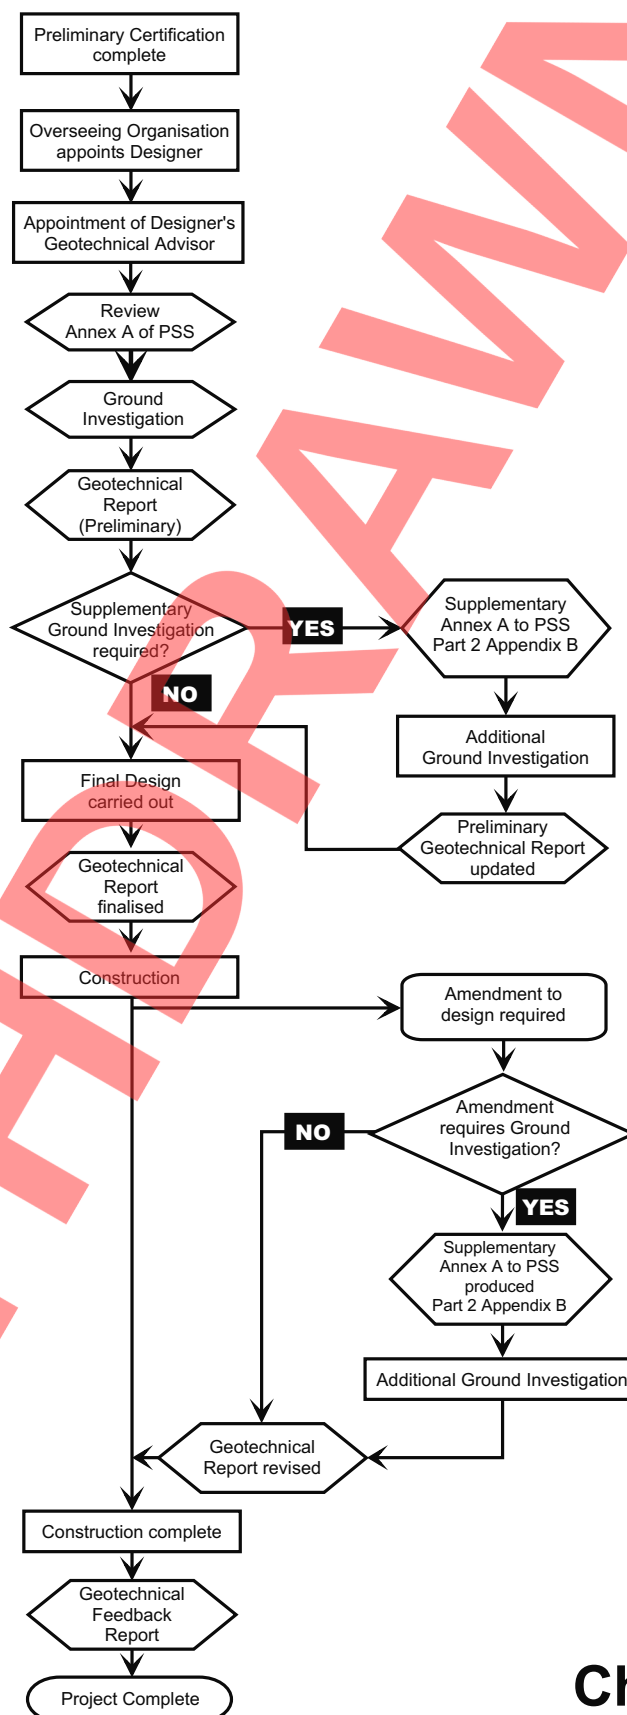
Preliminary Certification complete

Overseeing Organisation appoints Designer

Appointment of Designer's Geotechnical Advisor

Review Annex A of PSS

Ground Investigation

Geotechnical Report (Preliminary)

Supplementary Ground Investigation required?

YES

Supplementary Annex A to PSS Part 2 Appendix B

NO

Additional Ground Investigation

Final Design carried out

Preliminary Geotechnical Report updated

Geotechnical Report finalised

Construction

Amendment to design required

Amendment requires Ground Investigation?

NO

YES

Supplementary Annex A to PSS produced Part 2 Appendix B

Additional Ground Investigation

Geotechnical Report revised

Construction complete

Geotechnical Feedback Report

Project Complete

WITHDRAWN

Ch